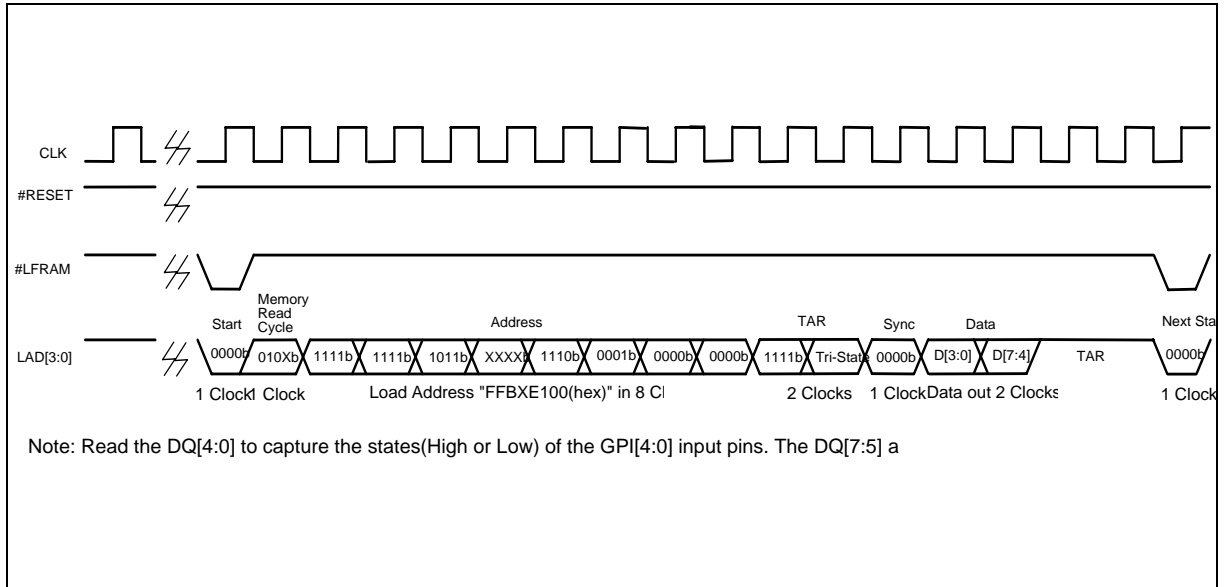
CLK

#RESET

#LFRAM

LAD[3:0]

Start

Memory Read Cycle

Address

TAR

Sync

Data

Next Sta

0000b

010Xb

1111b

1111b

1011b

XXXXb

1110b

0001b

0000b

0000b

1111b

Tri-State

0000b

D[3:0]

D[7:4]

TAR

0000b

1 Clock

1 Clock

Load Address "FFBXE100(hex)" in 8 Cl

2 Clocks

1 Clock

Data out 2 Clocks

1 Clock

Note: Read the DQ[4:0] to capture the states(High or Low) of the GPI[4:0] input pins. The DQ[7:5] a